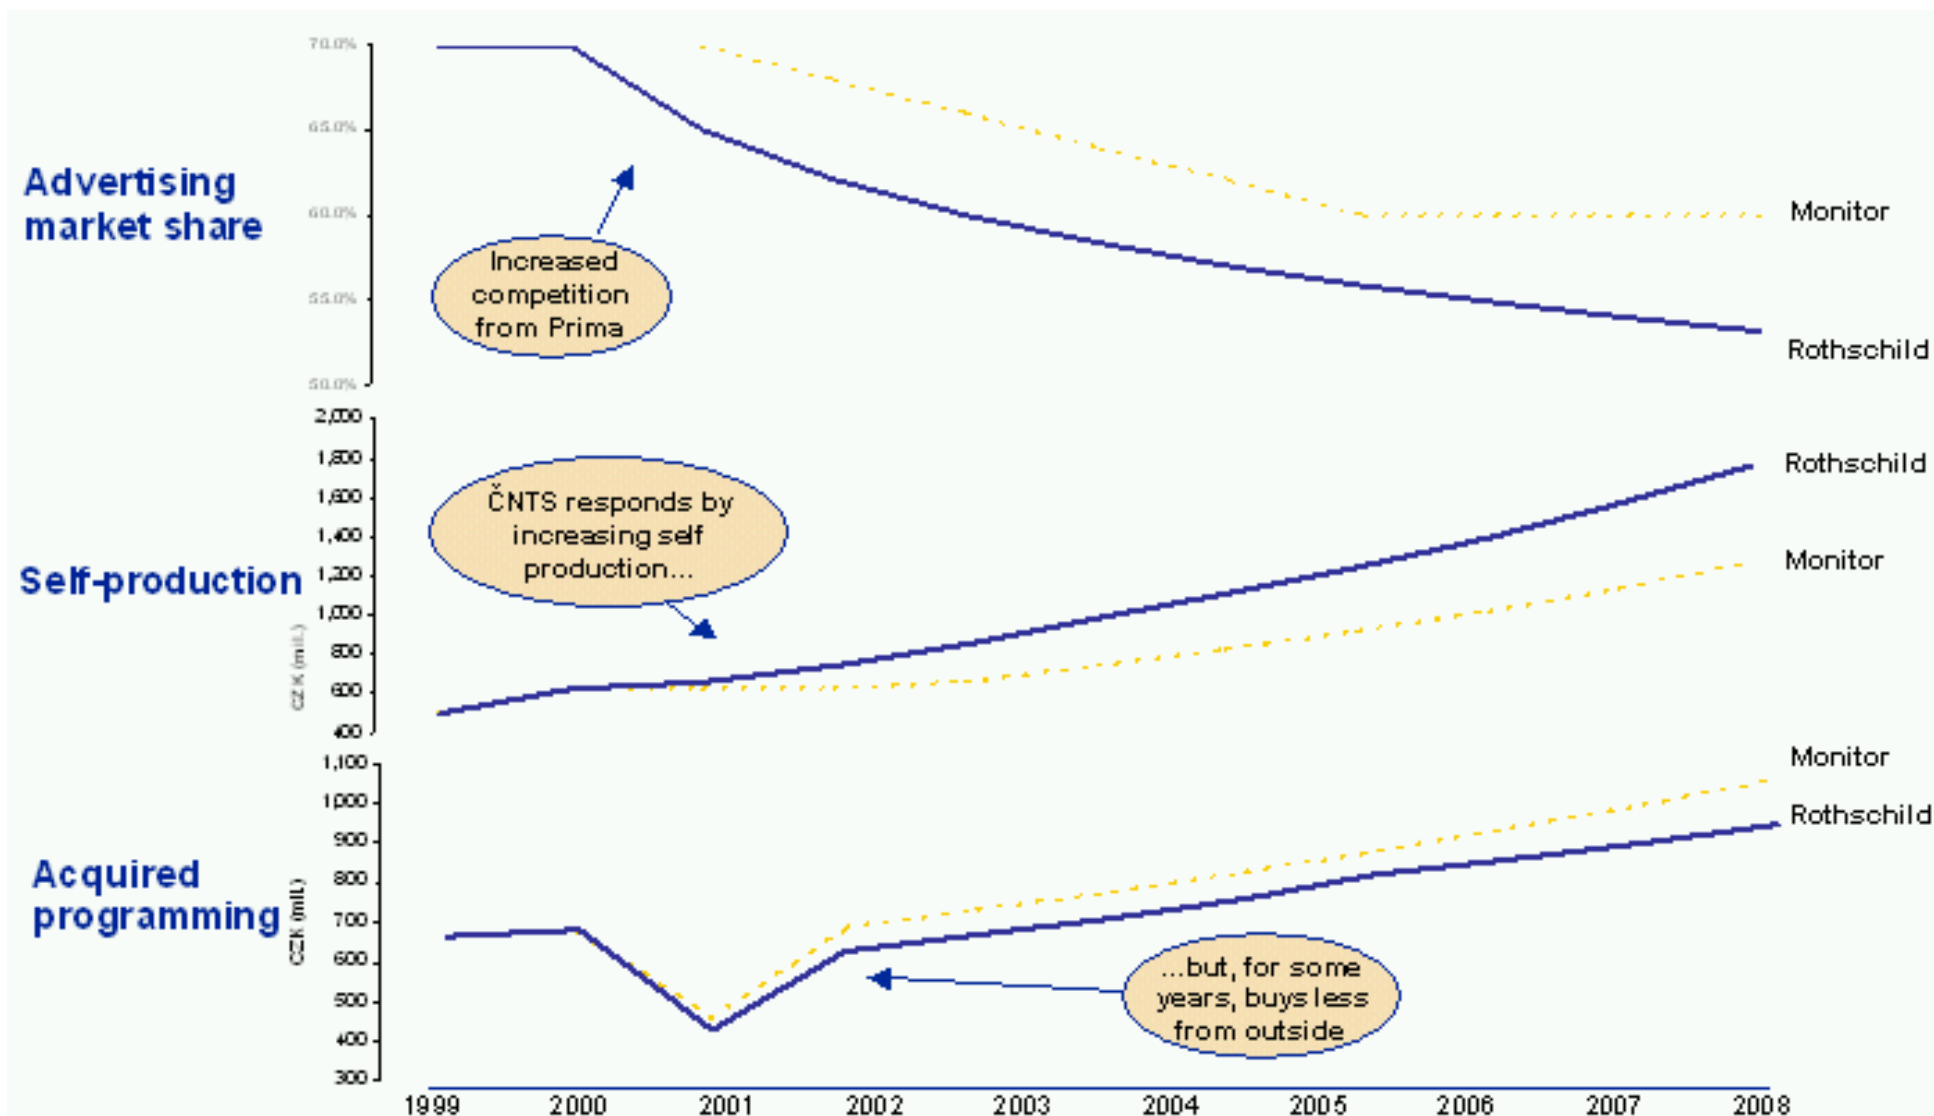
Advertising market share

70.0%
65.0%
60.0%
55.0%
50.0%

Increased competition from Prima

Monitor

Rothschild

Self-production

2,000
1,800
1,600
1,400
1,200
1,000
800
600
400

CZK (mil.)

ČNTS responds by increasing self production...

Rothschild

Monitor

Acquired programming

1,100
1,000
900
800
700
600
500
400
300

CZK (mil.)

...but, for some years, buys less from outside

Monitor

Rothschild

1999 2000 2001 2002 2003 2004 2005 2006 2007 2008